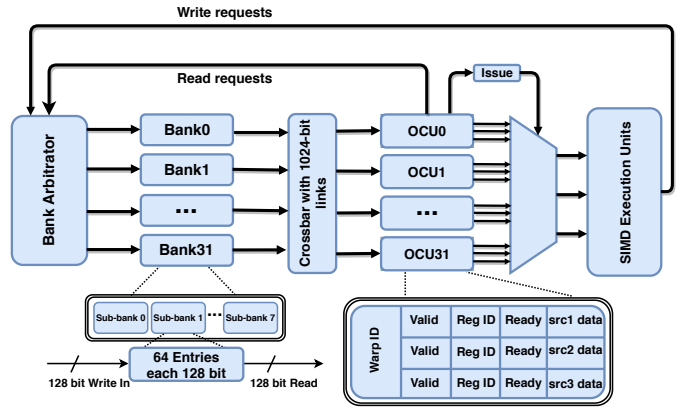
Write requests

Read requests

Issue

Bank Arbitrator

Bank0

Bank1

...

Bank31

Crossbar with 1024-bit links

OCU0

OCU1

...

OCU31

SIMD Execution Units

Sub-bank 0

Sub-bank 1

...

Sub-bank 7

64 Entries each 128 bit

128 bit Write In

128 bit Read

| Warp ID | Valid | Reg ID | Ready | src1 data |
|---|---|---|---|---|
| | Valid | Reg ID | Ready | src2 data |
| | Valid | Reg ID | Ready | src3 data |